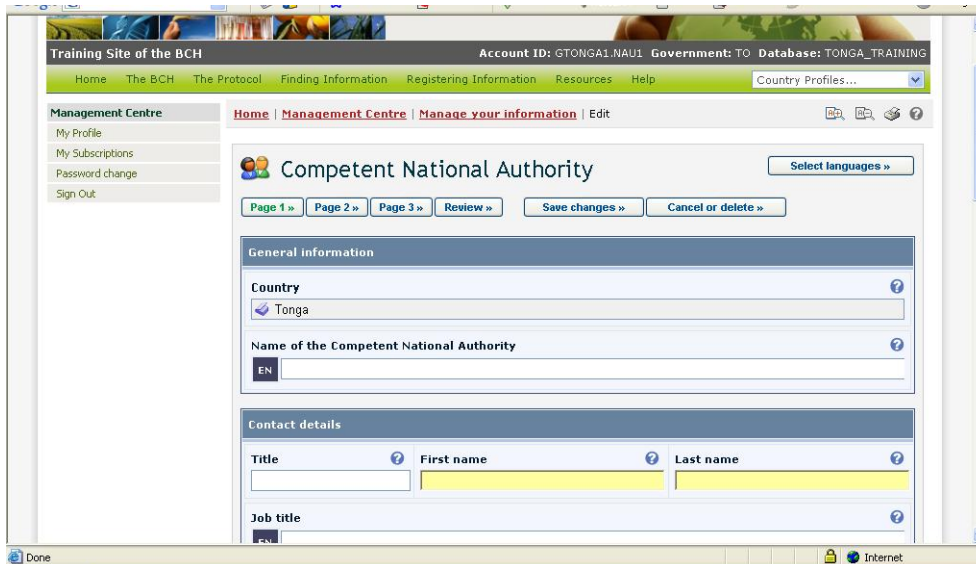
Training Site of the BCH

Account ID: GTONGA1.NAU1 Government: TO Database: TONGA_TRAINING

Home The BCH The Protocol Finding Information Registering Information Resources Help

Country Profiles...

Management Centre
My Profile
My Subscriptions
Password change
Sign Out

Home | Management Centre | Manage your information | Edit

Competent National Authority

Select languages »

Page 1 » Page 2 » Page 3 » Review » Save changes » Cancel or delete »

General information

Country

Tonga

Name of the Competent National Authority

EN

Contact details

Title

First name

Last name

Job title

EN

Done

Internet